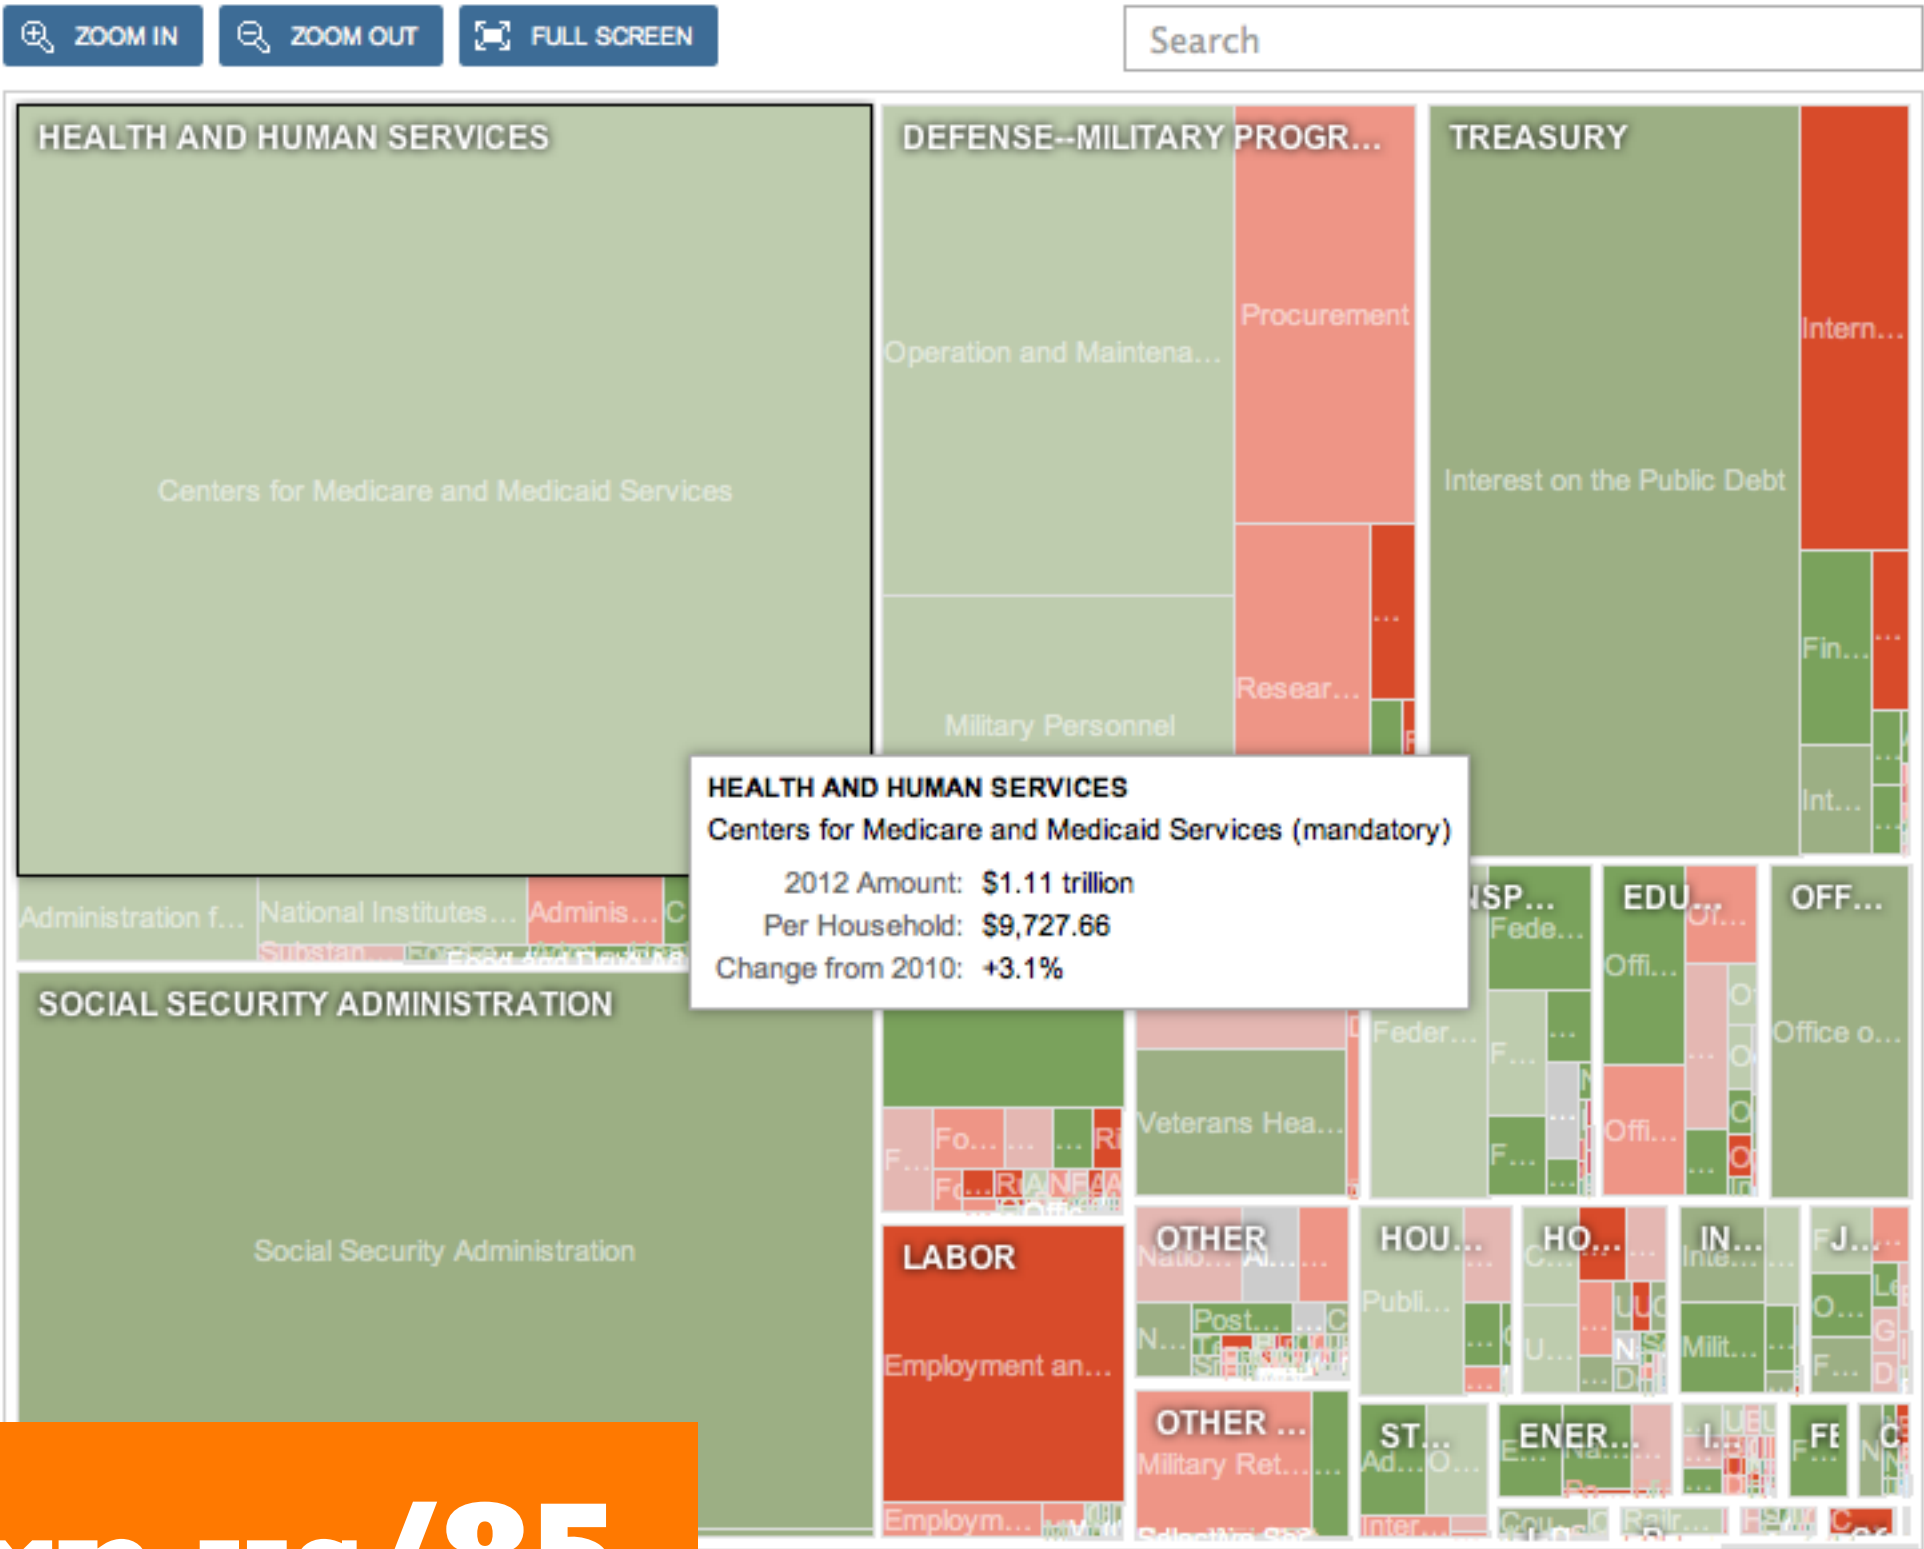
ZOOM IN ZOOM OUT FULL SCREEN

Search

HEALTH AND HUMAN SERVICES

Centers for Medicare and Medicaid Services

Administration f... National Institutes... Adminis... C

Substan... Food and Drug Ad...

DEFENSE--MILITARY PROGR...

Operation and Maintena...

Procurement

Resear...

...

Military Personnel

TREASURY

Interest on the Public Debt

Intern...

Fin...

...

Int...

HEALTH AND HUMAN SERVICES

Centers for Medicare and Medicaid Services (mandatory)

2012 Amount: $1.11 trillion

Per Household: $9,727.66

Change from 2010: +3.1%

SOCIAL SECURITY ADMINISTRATION

Social Security Administration

NSP... Fede...

EDU... Of...

OFF...

Offi...

Feder...

Office o...

F...

Veterans Hea...

Offi...

F...

Fo...

LABOR

Employment an...

Employm...

OTHER

Natio... Al...

Post...

N...

OTHER ...

Military Ret...

HOU...

Publi...

HO...

C...

U...

IN...

Inte...

Milit...

FJ...

O...

F...

ST...

Ad... O...

ENER...

E... Na...

FE

Inter...

Rail...

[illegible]